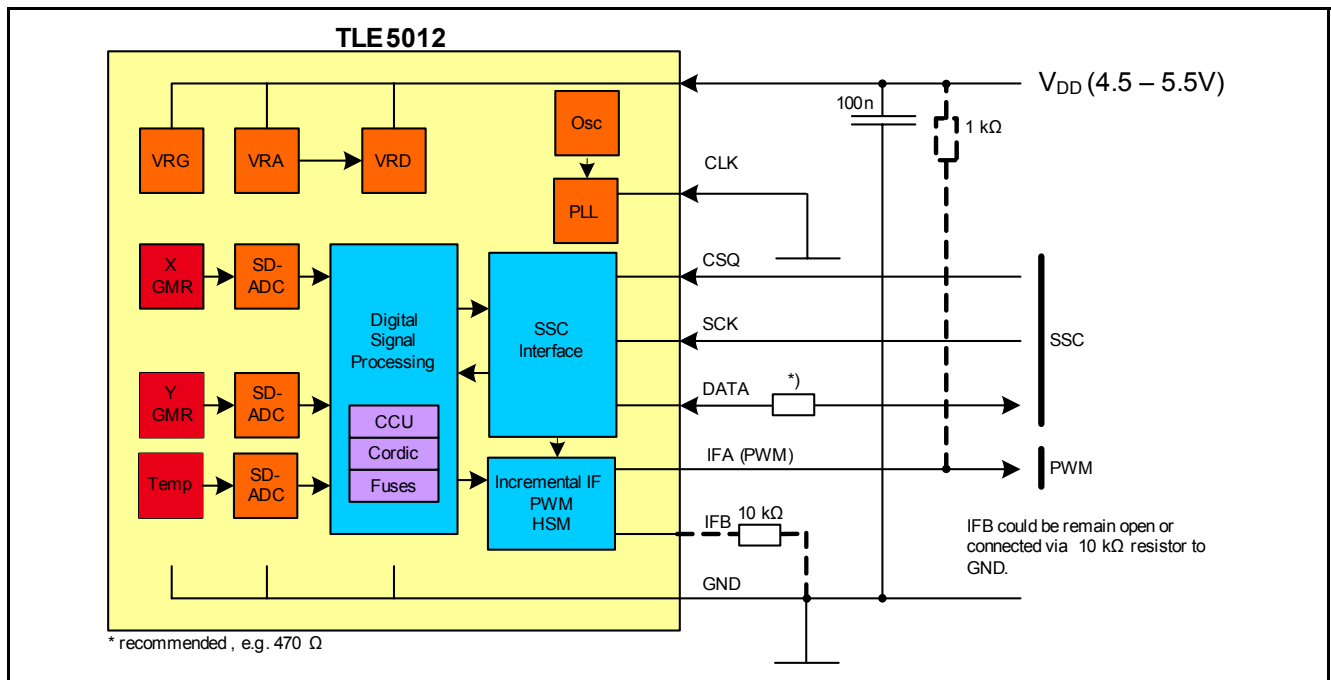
TLE5012

$V_{DD}$ (4.5 – 5.5V)

100n

1 kΩ

Osc

VRG

VRA

VRD

CLK

PLL

X GMR

SD-ADC

Digital Signal Processing

SSC Interface

CSQ

SCK

SSC

Y GMR

SD-ADC

DATA

*)

CCU

Cordic

Fuses

Temp

SD-ADC

Incremental IF PWM HSM

IFA (PWM)

PWM

IFB

10 kΩ

IFB could be remain open or connected via 10 kΩ resistor to GND.

GND

* recommended , e.g. 470 Ω